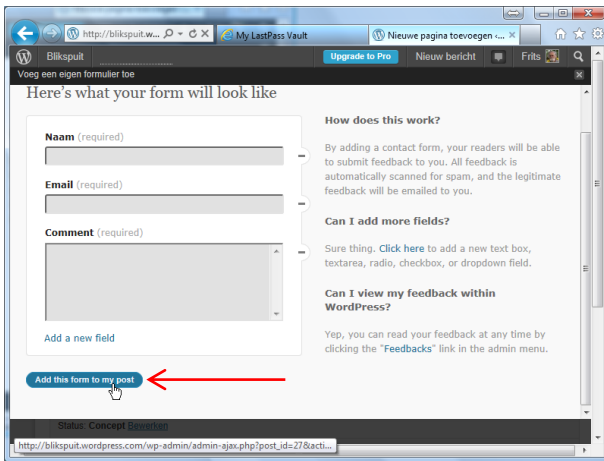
http://bliksquit.w... My LastPass Vault Nieuwe pagina toevoegen ‹...

Blikspuit Upgrade to Pro Nieuw bericht Frits

Voeg een eigen formulier toe

Here's what your form will look like

Naam (required)

Email (required)

Comment (required)

Add a new field

Add this form to my post

How does this work?

By adding a contact form, your readers will be able to submit feedback to you. All feedback is automatically scanned for spam, and the legitimate feedback will be emailed to you.

Can I add more fields?

Sure thing. Click here to add a new text box, textarea, radio, checkbox, or dropdown field.

Can I view my feedback within WordPress?

Yep, you can read your feedback at any time by clicking the "Feedbacks" link in the admin menu.

Status: Concept Bewerken

http://blikspuit.wordpress.com/wp-admin/admin-ajax.php?post_id=27&acti...